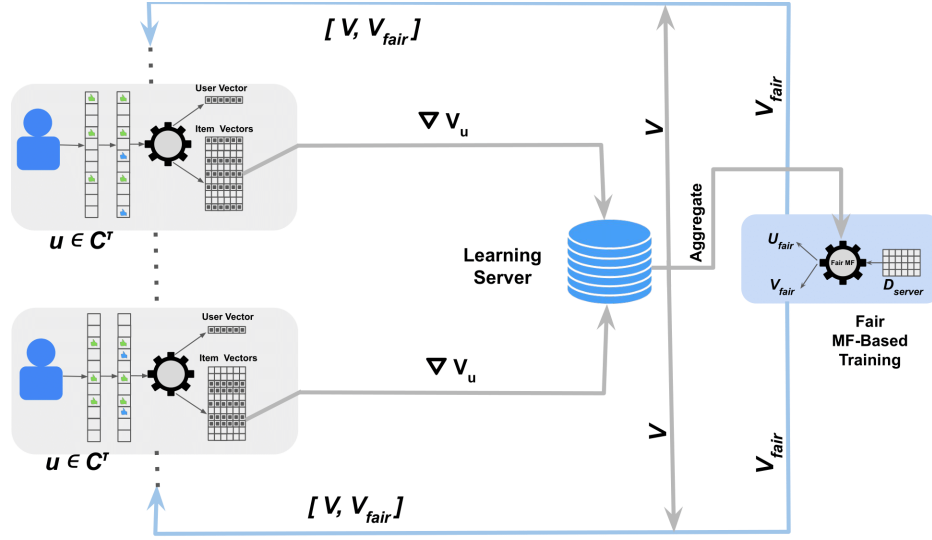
$[V, V_{fair}]$

User Vector

Item Vectors

$\nabla V_u$

$V$

$V_{fair}$

$u \in C^T$

Aggregate

Learning Server

$U_{fair}$

Fair MF

$V_{fair}$

$D_{server}$

Fair MF-Based Training

User Vector

Item Vectors

$\nabla V_u$

$u \in C^T$

$V$

$V_{fair}$

$[V, V_{fair}]$